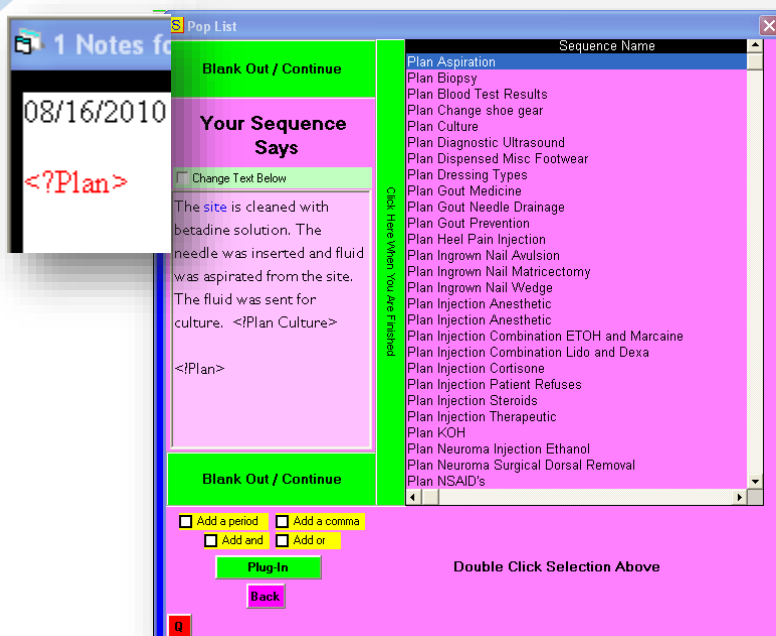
1 Notes fo

08/16/2010

<?Plan>

Pop List

Blank Out / Continue

Your Sequence Says

Change Text Below

The site is cleaned with betadine solution. The needle was inserted and fluid was aspirated from the site. The fluid was sent for culture. <!Plan Culture>

<!Plan>

Blank Out / Continue

Click Here When You Are Finished

| Sequence Name |
|---|
| Plan Aspiration |
| Plan Biopsy |
| Plan Blood Test Results |
| Plan Change shoe gear |
| Plan Culture |
| Plan Diagnostic Ultrasound |
| Plan Dispensed Misc Footwear |
| Plan Dressing Types |
| Plan Gout Medicine |
| Plan Gout Needle Drainage |
| Plan Gout Prevention |
| Plan Heel Pain Injection |
| Plan Ingrown Nail Avulsion |
| Plan Ingrown Nail Matricectomy |
| Plan Ingrown Nail Wedge |
| Plan Injection Anesthetic |
| Plan Injection Anesthetic |
| Plan Injection Combination ETOH and Marcaine |
| Plan Injection Combination Lido and Dexa |
| Plan Injection Cortisone |
| Plan Injection Patient Refuses |
| Plan Injection Steroids |
| Plan Injection Therapeutic |
| Plan KOH |
| Plan Neuroma Injection Ethanol |
| Plan Neuroma Surgical Dorsal Removal |
| Plan NSAID's |

Add a period
Add a comma
Add and
Add or

Plug-In

Back

Q

Double Click Selection Above